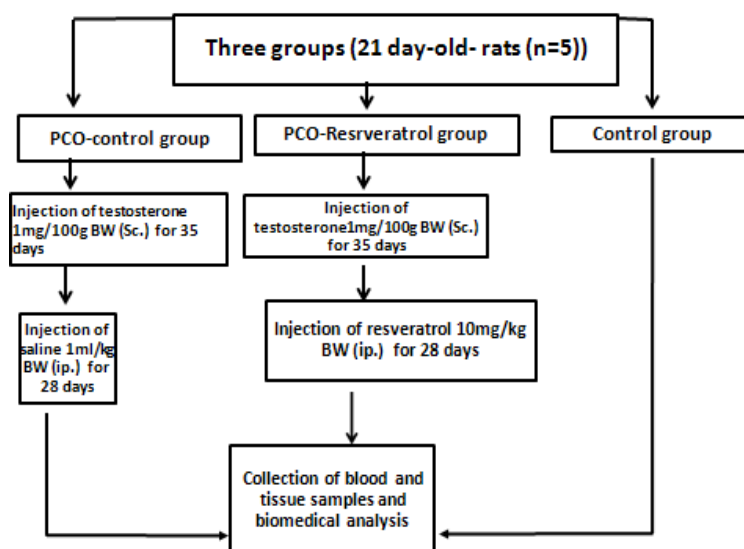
Three groups (21 day-old- rats (n=5))

PCO-control group

PCO-Resrveratrol group

Control group

Injection of testosterone 1mg/100g BW (Sc.) for 35 days

Injection of testosterone1mg/100g BW (Sc.) for 35 days

Injection of saline 1ml/kg BW (ip.) for 28 days

Injection of resveratrol 10mg/kg BW (ip.) for 28 days

Collection of blood and tissue samples and biomedical analysis